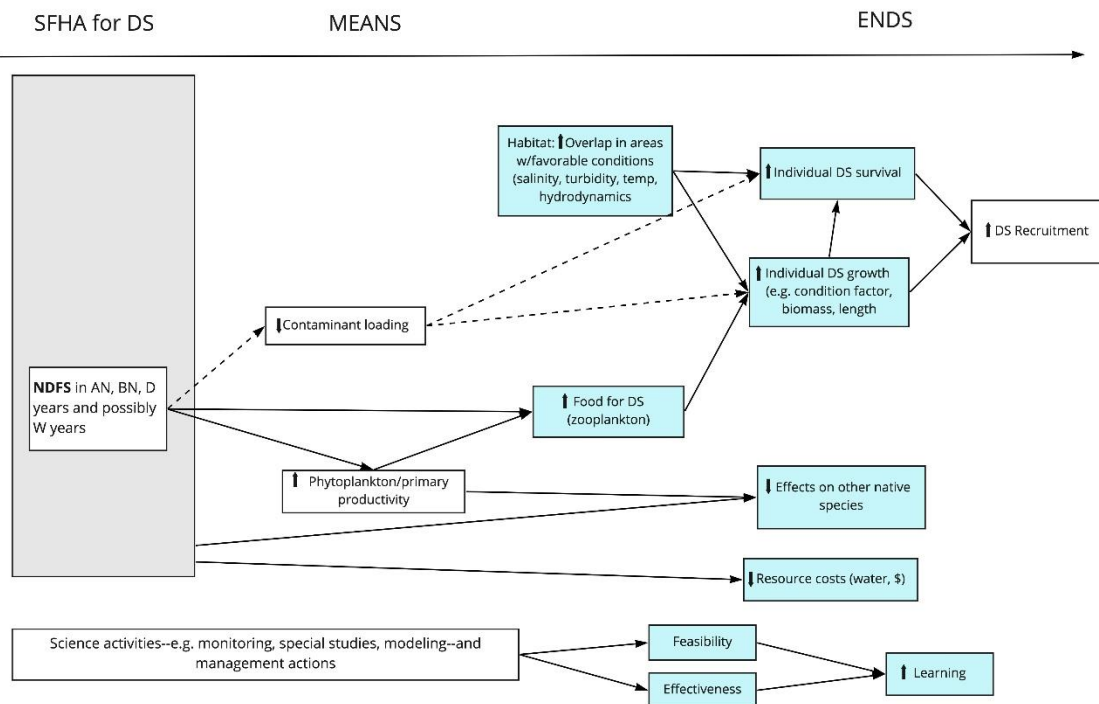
SFHA for DS

MEANS

ENDS

Habitat: ⬆Overlap in areas w/favorable conditions (salinity, turbidity, temp, hydrodynamics

⬆Individual DS survival

⬆DS Recruitment

⬆Individual DS growth (e.g. condition factor, biomass, length

⬇Contaminant loading

**NDFS** in AN, BN, D years and possibly W years

⬆ Food for DS (zooplankton)

⬆ Phytoplankton/primary productivity

⬇ Effects on other native species

⬇Resource costs (water, $)

Science activities--e.g. monitoring, special studies, modeling--and management actions

Feasibility

Effectiveness

⬆ Learning